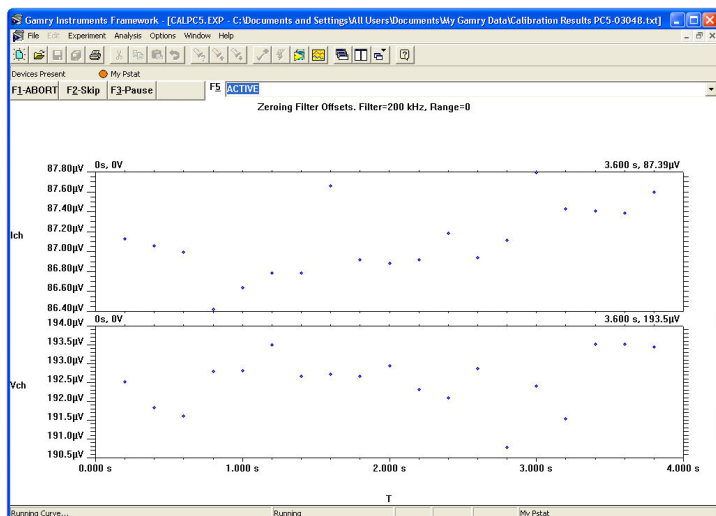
Gamry Instruments Framework - [CALPC5.EXP - C:\Documents and Settings\All Users\Documents\My Gamry Data\Calibration Results PC5-03048.txt]

File Edit Experiment Analysis Options Window Help

Devices Present My Pstat

F1-ABORT F2-Skip F3-Pause F5 ACTIVE

Zeroing Filter Offsets. Filter=200 kHz, Range=0

0s, 0V 3.600 s, 87.39µV

Ich

87.80µV
87.60µV
87.40µV
87.20µV
87.00µV
86.80µV
86.60µV
86.40µV

0s, 0V 3.600 s, 193.5µV

Vch

194.0µV
193.5µV
193.0µV
192.5µV
192.0µV
191.5µV
191.0µV
190.5µV

0.000 s 1.000 s 2.000 s 3.000 s 4.000 s

T

Running Curve... Running My Pstat